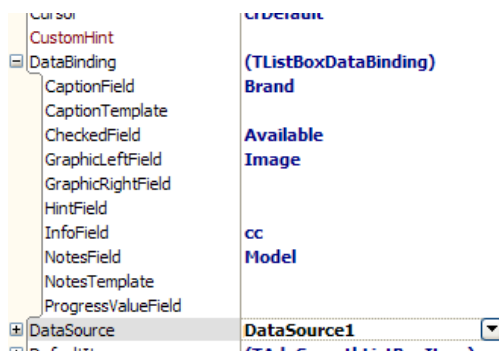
| Cursor | crDefault |
|---|---|
| CustomHint | |
| ⊟ DataBinding | (TListBoxDataBinding) |
| CaptionField | Brand |
| CaptionTemplate | |
| CheckedField | Available |
| GraphicLeftField | Image |
| GraphicRightField | |
| HintField | |
| InfoField | cc |
| NotesField | Model |
| NotesTemplate | |
| ProgressValueField | |
| ⊞ DataSource | DataSource1 |
| ⊞ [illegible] | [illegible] |